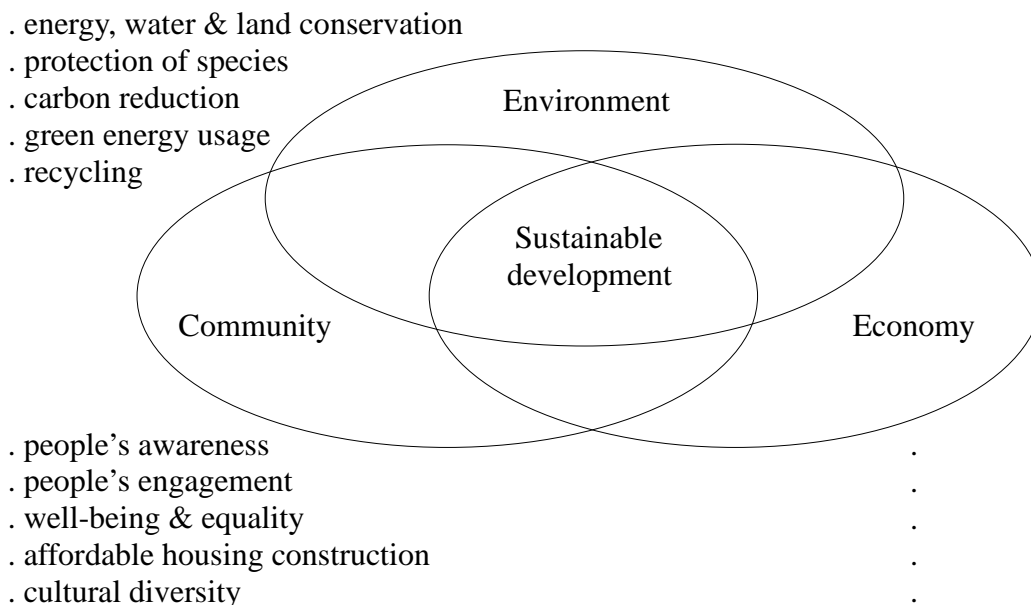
. energy, water & land conservation
. protection of species
. carbon reduction
. green energy usage
. recycling

Environment

Sustainable development

Community

Economy

. people’s awareness
. people’s engagement
. well-being & equality
. affordable housing construction
. cultural diversity

.
.
.
.
.